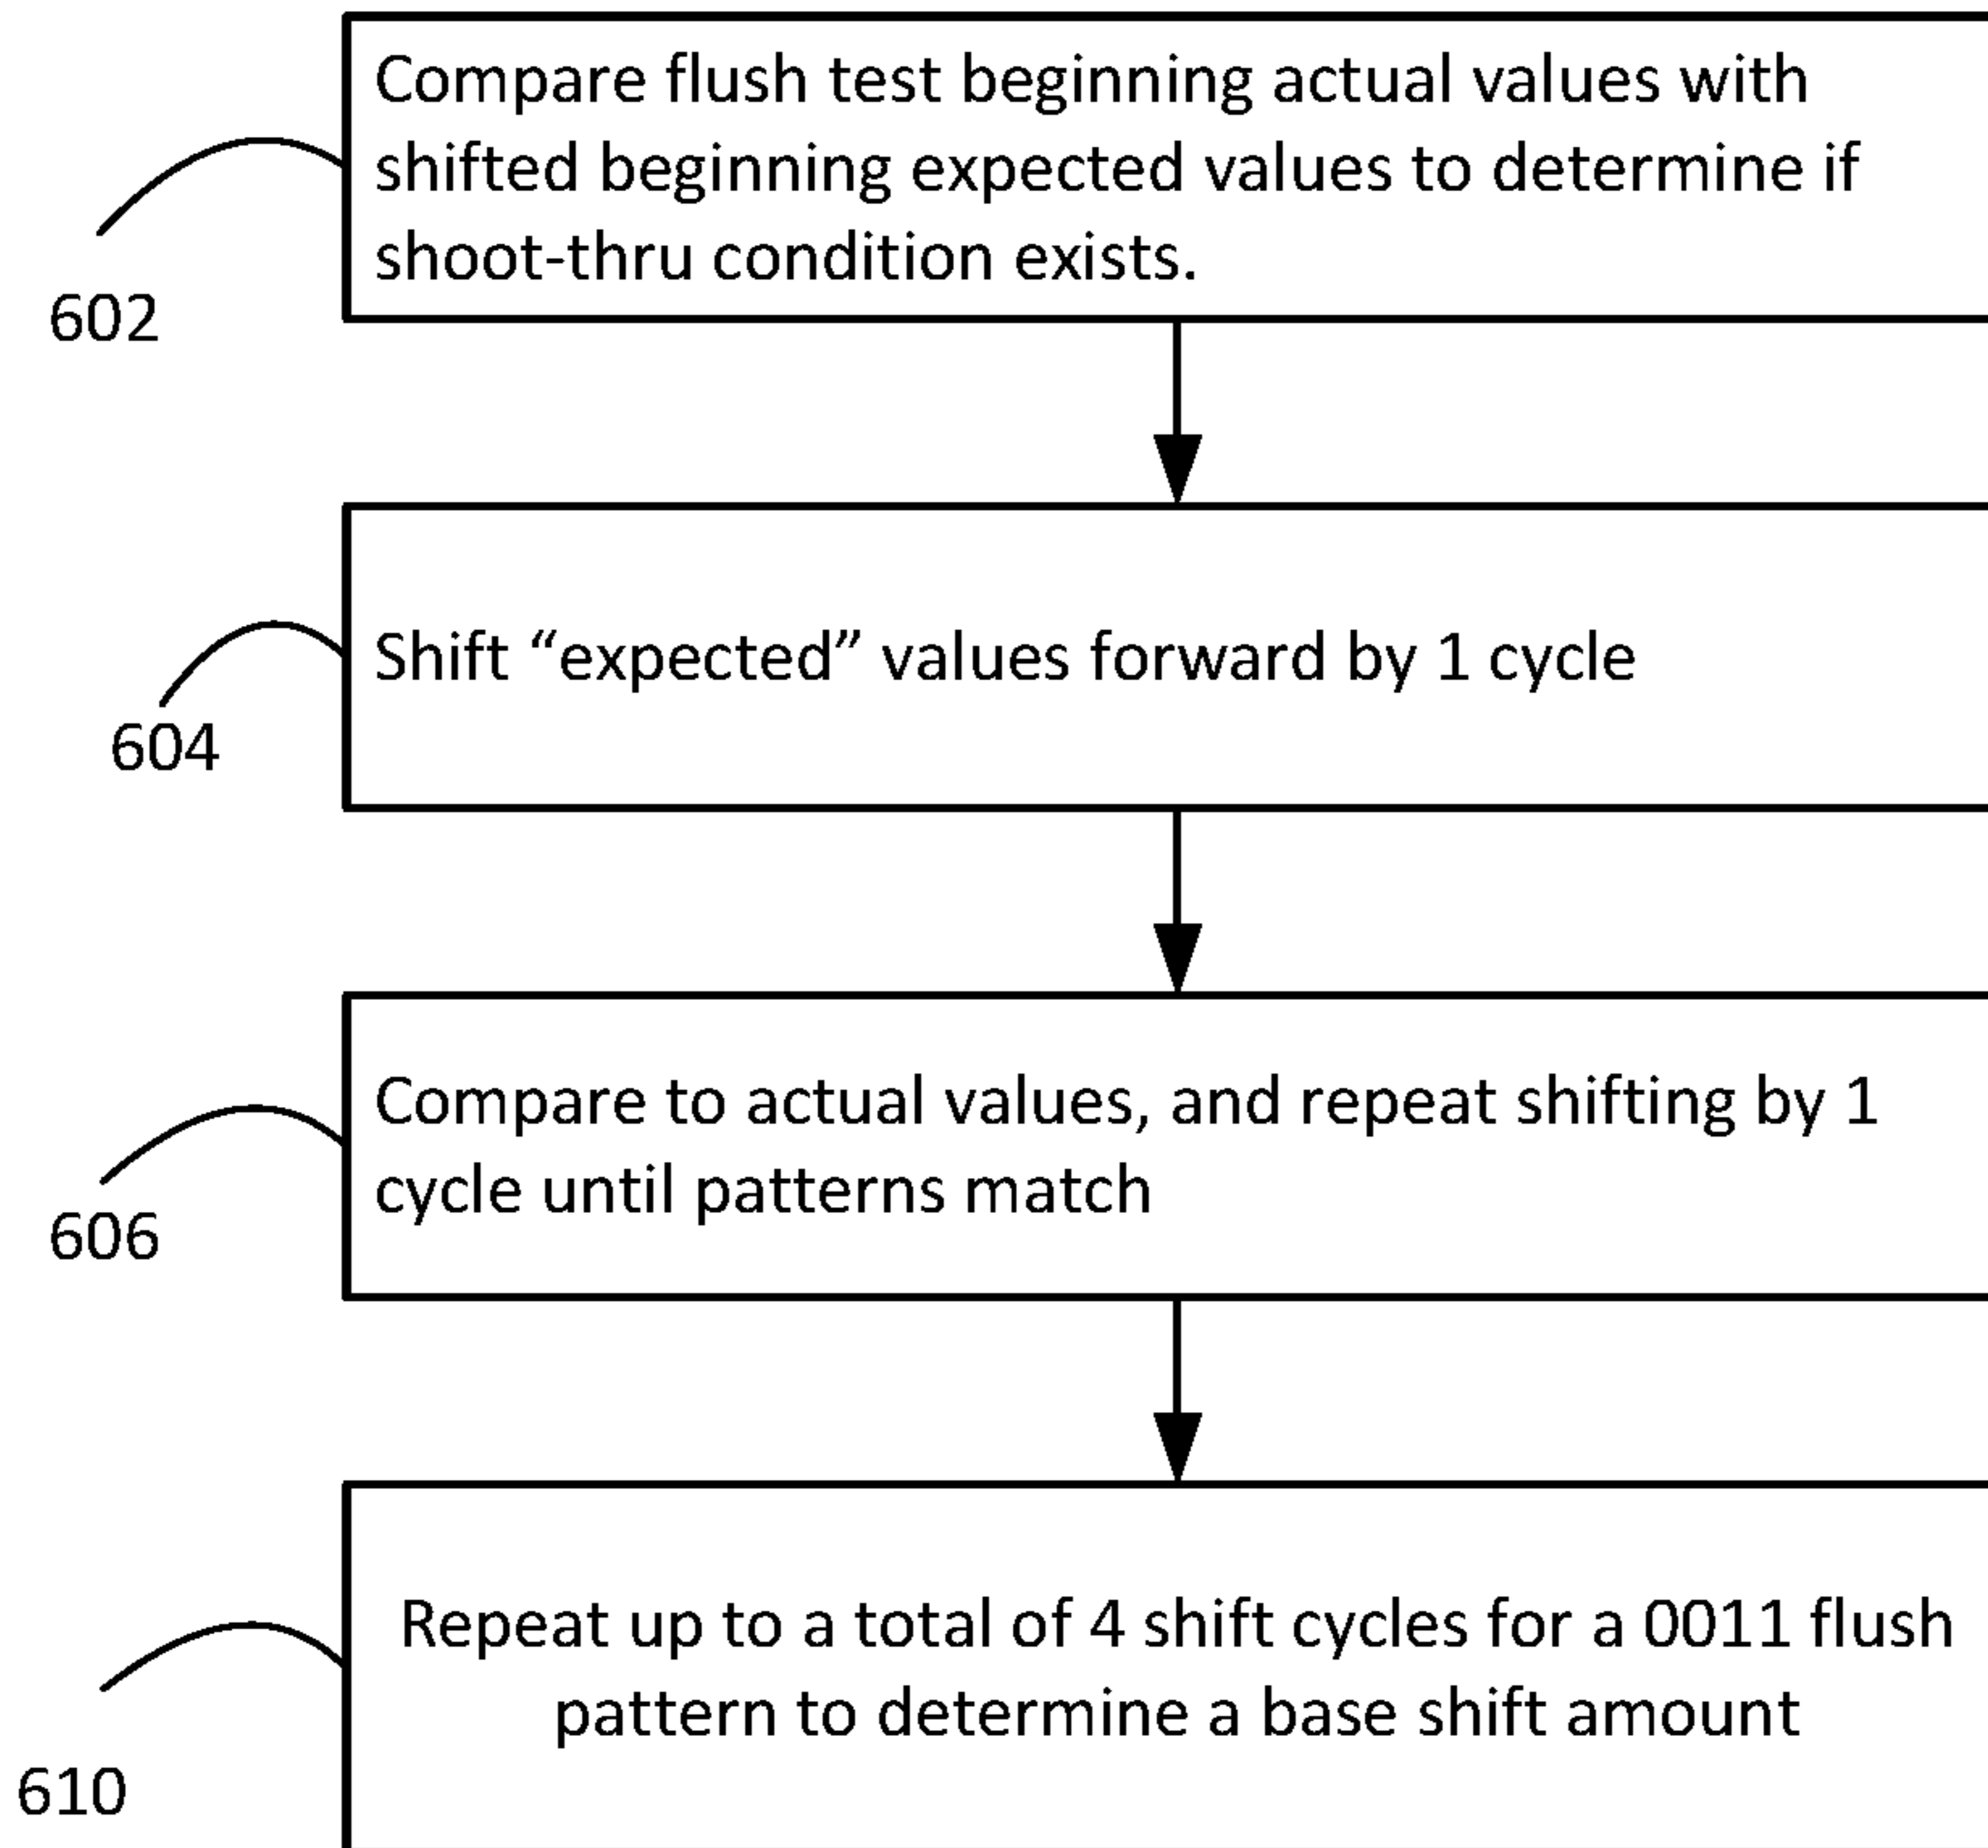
602

Compare flush test beginning actual values with shifted beginning expected values to determine if shoot-thru condition exists.

604

Shift “expected” values forward by 1 cycle

606

Compare to actual values, and repeat shifting by 1 cycle until patterns match

610

Repeat up to a total of 4 shift cycles for a 0011 flush pattern to determine a base shift amount